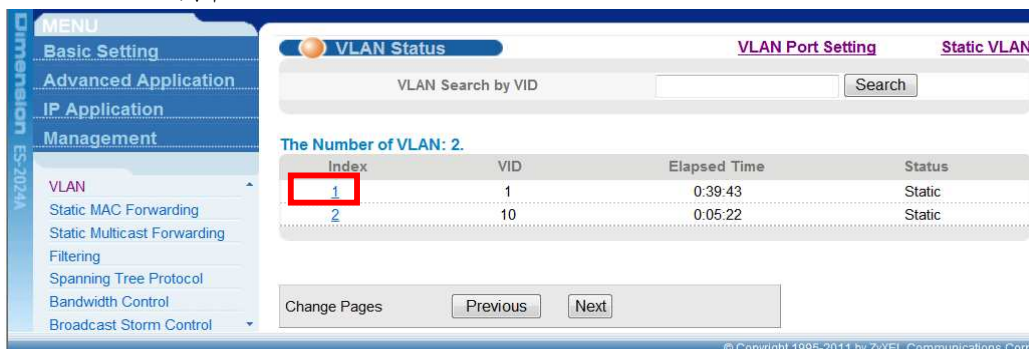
Dimension ES-2024A

MENU
Basic Setting
Advanced Application
IP Application
Management

VLAN
Static MAC Forwarding
Static Multicast Forwarding
Filtering
Spanning Tree Protocol
Bandwidth Control
Broadcast Storm Control

VLAN Status
VLAN Port Setting
Static VLAN

VLAN Search by VID
Search

The Number of VLAN: 2.

| Index | VID | Elapsed Time | Status |
|---|---|---|---|
| 1 | 1 | 0:39:43 | Static |
| 2 | 10 | 0:05:22 | Static |

Change Pages
Previous
Next

© Copyright 1995-2011 by ZyXEL Communications Corp